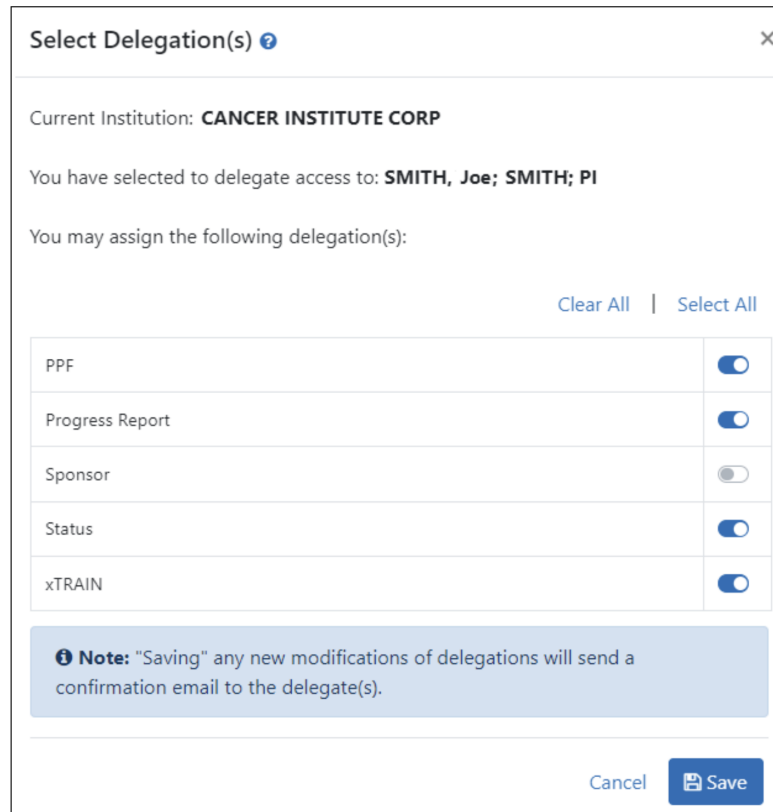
Select Delegation(s) ?

×

Current Institution: **CANCER INSTITUTE CORP**

You have selected to delegate access to: **SMITH, Joe; SMITH; PI**

You may assign the following delegation(s):

Clear All | Select All

| | |
|---|---|
| PPF | |
| Progress Report | |
| Sponsor | |
| Status | |
| xTRAIN | |

**Note:** "Saving" any new modifications of delegations will send a confirmation email to the delegate(s).

Cancel Save